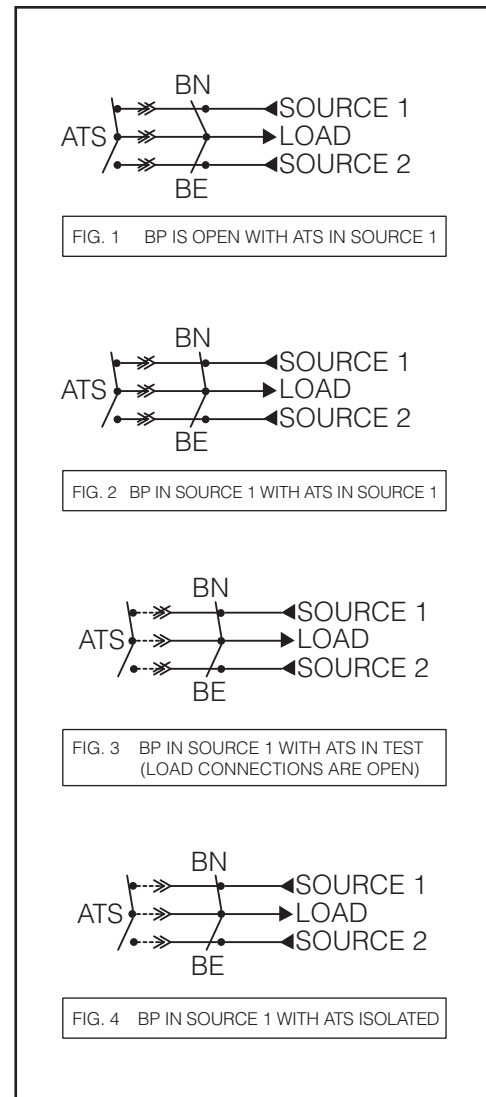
BN
ATS
SOURCE 1
LOAD
SOURCE 2
BE

FIG. 1 BP IS OPEN WITH ATS IN SOURCE 1

BN
ATS
SOURCE 1
LOAD
SOURCE 2
BE

FIG. 2 BP IN SOURCE 1 WITH ATS IN SOURCE 1

BN
ATS
SOURCE 1
LOAD
SOURCE 2
BE

FIG. 3 BP IN SOURCE 1 WITH ATS IN TEST (LOAD CONNECTIONS ARE OPEN)

BN
ATS
SOURCE 1
LOAD
SOURCE 2
BE

FIG. 4 BP IN SOURCE 1 WITH ATS ISOLATED